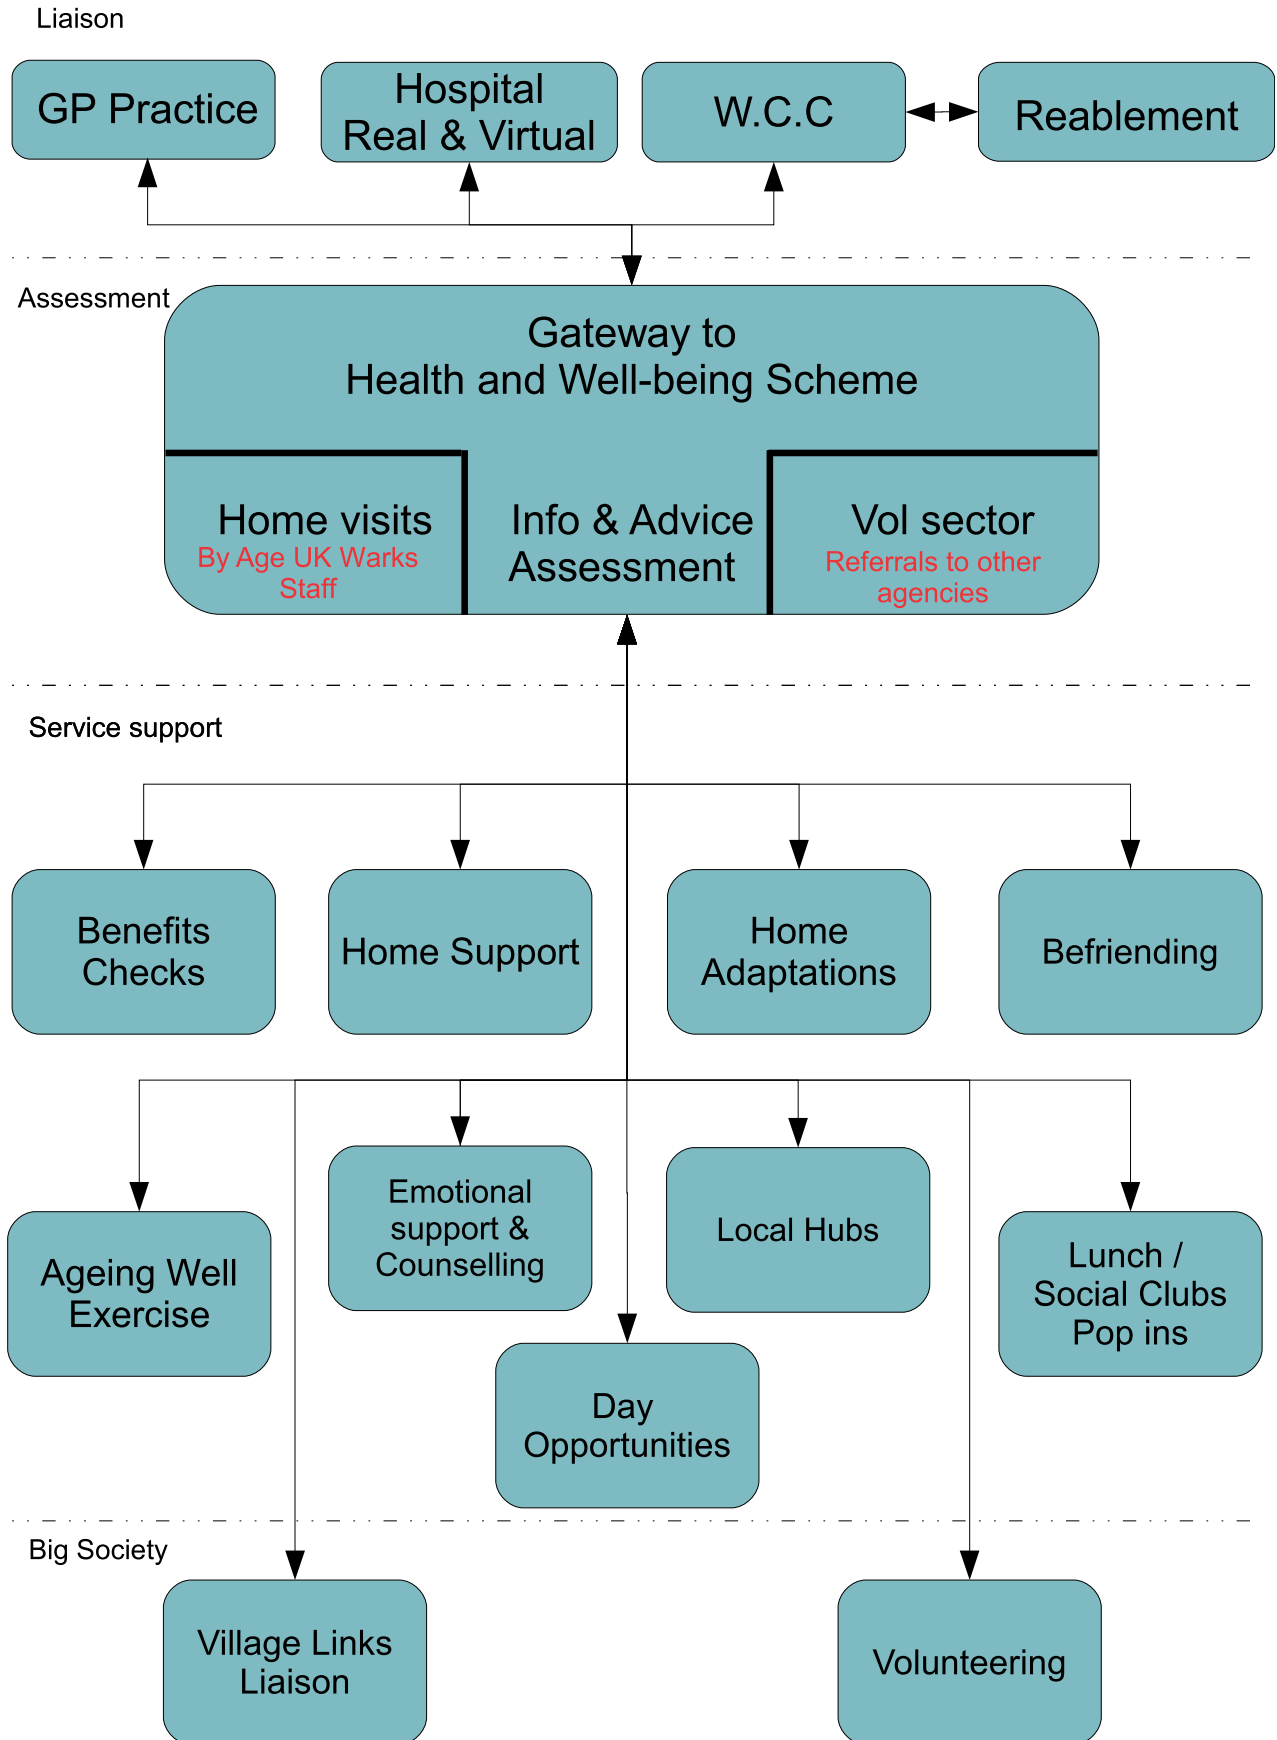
Liaison

GP Practice

Hospital Real & Virtual

W.C.C

Reablement

Assessment

Gateway to Health and Well-being Scheme

Home visits
By Age UK Warks Staff

Info & Advice Assessment

Vol sector
Referrals to other agencies

Service support

Benefits Checks

Home Support

Home Adaptations

Befriending

Ageing Well Exercise

Emotional support & Counselling

Local Hubs

Lunch / Social Clubs Pop ins

Day Opportunities

Big Society

Village Links Liaison

Volunteering